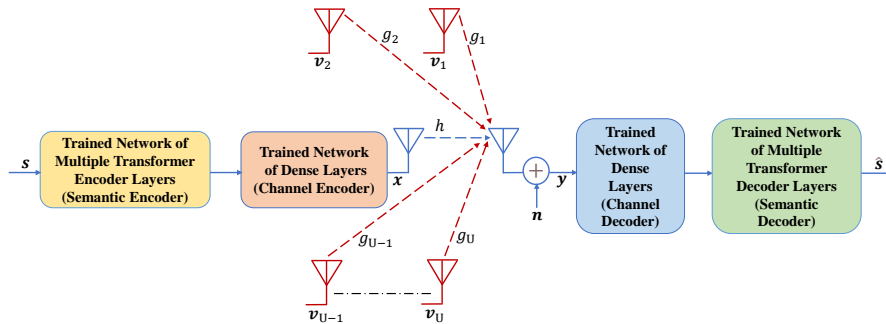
$g_2$

$g_1$

$\boldsymbol{v}_2$

$\boldsymbol{v}_1$

$\boldsymbol{s}$

Trained Network of Multiple Transformer Encoder Layers (Semantic Encoder)

Trained Network of Dense Layers (Channel Encoder)

$\boldsymbol{x}$

$h$

$\boldsymbol{y}$

$\boldsymbol{n}$

Trained Network of Dense Layers (Channel Decoder)

Trained Network of Multiple Transformer Decoder Layers (Semantic Decoder)

$\hat{\boldsymbol{s}}$

$g_{\mathrm{U}-1}$

$g_{\mathrm{U}}$

$\boldsymbol{v}_{\mathrm{U}-1}$

$\boldsymbol{v}_{\mathrm{U}}$